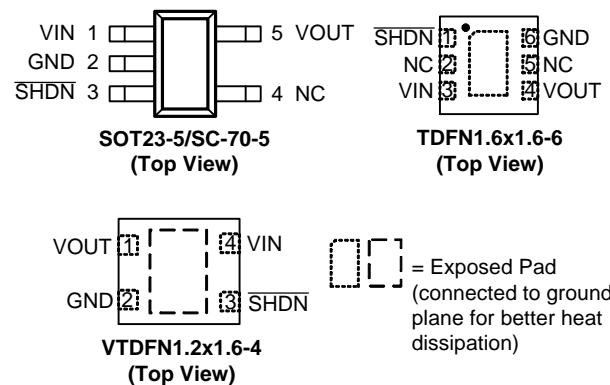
VIN 1
GND 2
$\overline{SHDN}$ 3
5 VOUT
4 NC

SOT23-5/SC-70-5
(Top View)

$\overline{SHDN}$ 1
NC 2
VIN 3
6 GND
5 NC
4 VOUT

TDFN1.6x1.6-6
(Top View)

VOUT 1
GND 2
4 VIN
3 $\overline{SHDN}$

VTDFN1.2x1.6-4
(Top View)

= Exposed Pad (connected to ground plane for better heat dissipation)